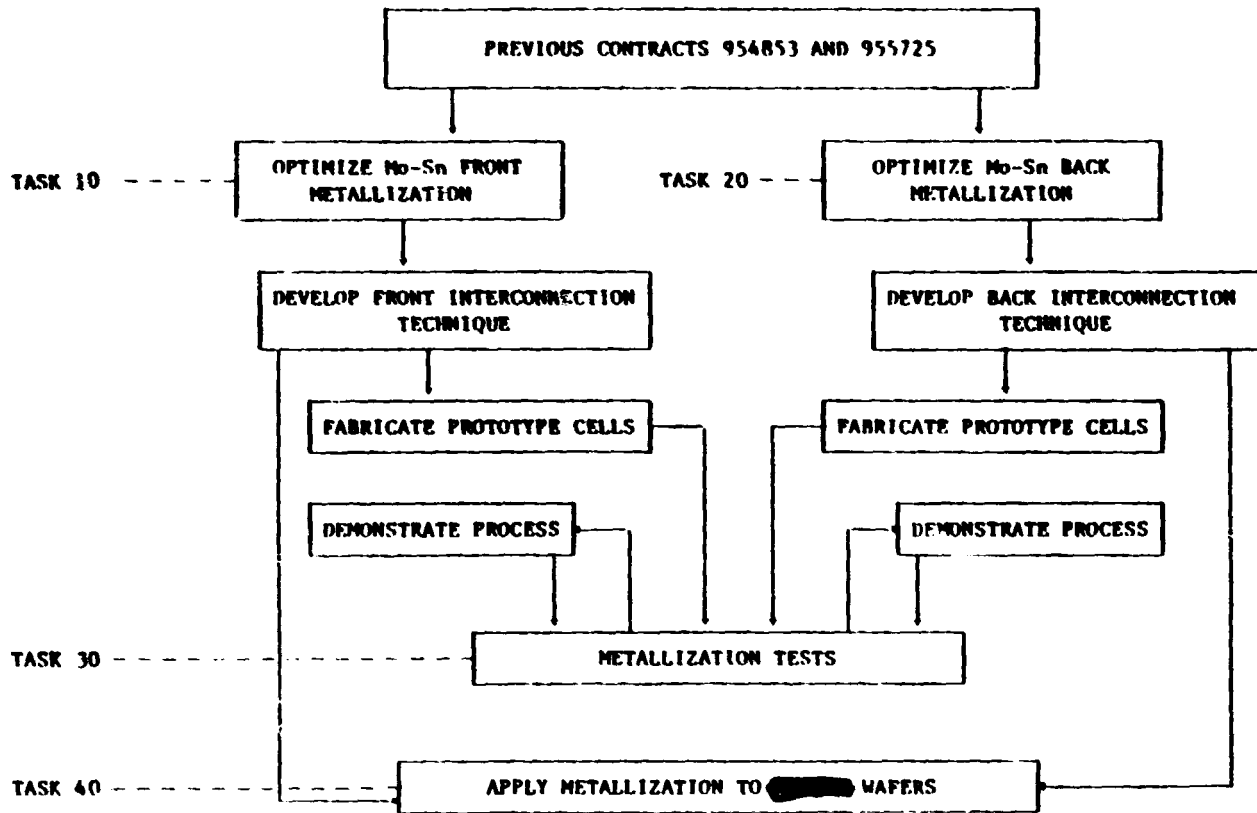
PREVIOUS CONTRACTS 954853 AND 955725

TASK 10

OPTIMIZE Mo-Sn FRONT METALLIZATION

TASK 20

OPTIMIZE Mo-Sn BACK METALLIZATION

DEVELOP FRONT INTERCONNECTION TECHNIQUE

DEVELOP BACK INTERCONNECTION TECHNIQUE

FABRICATE PROTOTYPE CELLS

FABRICATE PROTOTYPE CELLS

DEMONSTRATE PROCESS

DEMONSTRATE PROCESS

TASK 30

METALLIZATION TESTS

TASK 40

APPLY METALLIZATION TO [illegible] WAFERS